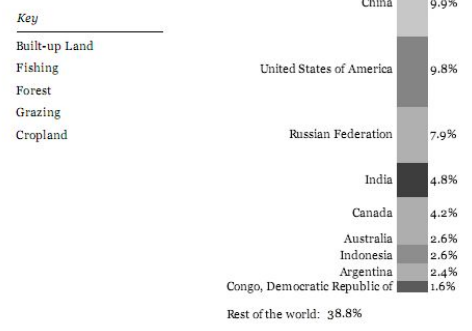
Key

Built-up Land
Fishing
Forest
Grazing
Cropland

China 9.9%
United States of America 9.8%
Russian Federation 7.9%
India 4.8%
Canada 4.2%
Australia 2.6%
Indonesia 2.6%
Argentina 2.4%
Congo, Democratic Republic of 1.6%

Rest of the world: 38.8%